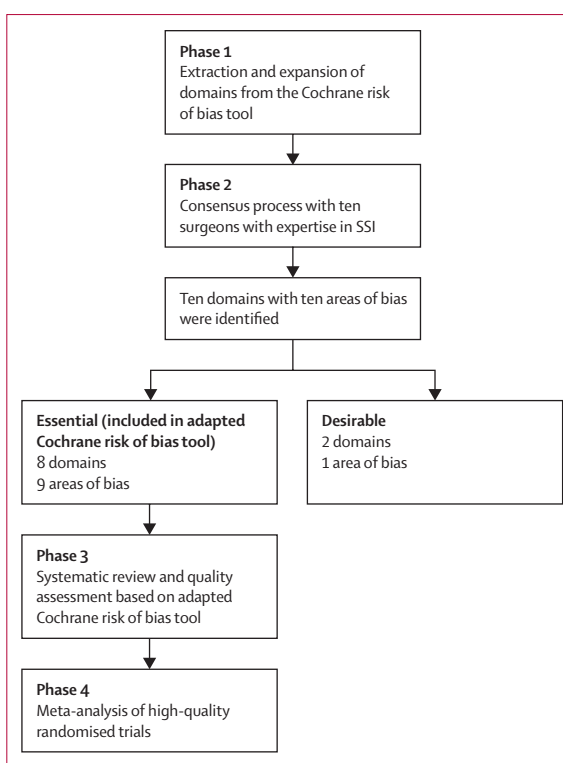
Phase 1
Extraction and expansion of domains from the Cochrane risk of bias tool

Phase 2
Consensus process with ten surgeons with expertise in SSI

Ten domains with ten areas of bias were identified

Essential (included in adapted Cochrane risk of bias tool)
8 domains
9 areas of bias

Desirable
2 domains
1 area of bias

Phase 3
Systematic review and quality assessment based on adapted Cochrane risk of bias tool

Phase 4
Meta-analysis of high-quality randomised trials